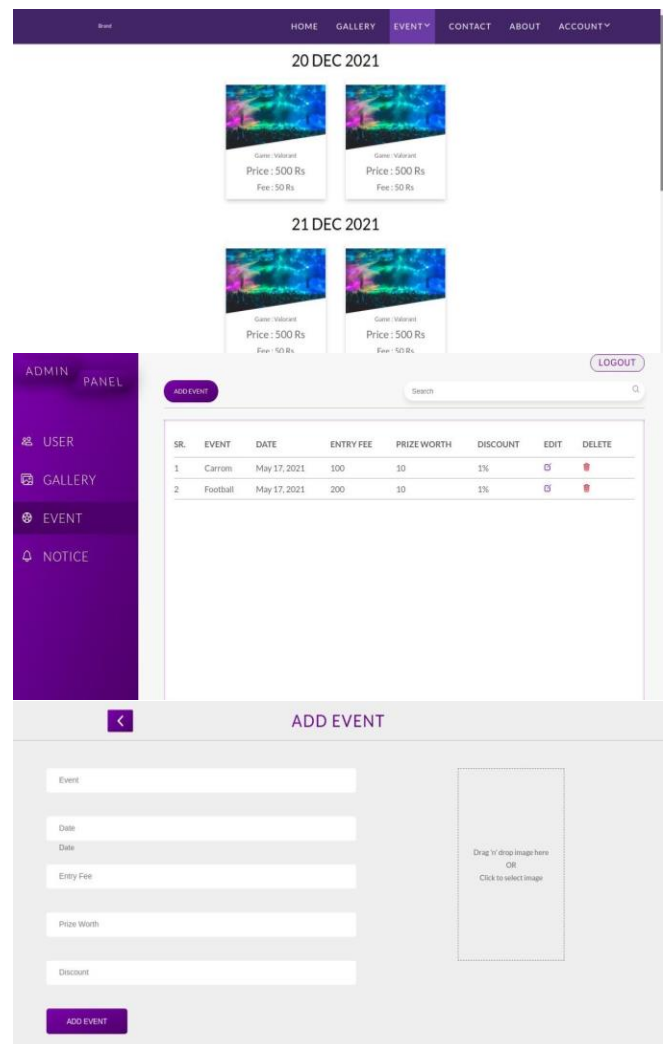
Brand

HOME GALLERY EVENT CONTACT ABOUT ACCOUNT

20 DEC 2021

Game : Valorant
Price : 500 Rs
Fee : 50 Rs

Game : Valorant
Price : 500 Rs
Fee : 50 Rs

21 DEC 2021

Game : Valorant
Price : 500 Rs
Fee : 50 Rs

Game : Valorant
Price : 500 Rs
Fee : 50 Rs

ADMIN PANEL

USER
GALLERY
EVENT
NOTICE

LOGOUT

ADD EVENT

Search

| SR. | EVENT | DATE | ENTRY FEE | PRIZE WORTH | DISCOUNT | EDIT | DELETE |
|---|---|---|---|---|---|---|---|
| 1 | Carrom | May 17, 2021 | 100 | 10 | 1% | | |
| 2 | Football | May 17, 2021 | 200 | 10 | 1% | | |

ADD EVENT

Event

Date
Date

Entry Fee

Prize Worth

Discount

ADD EVENT

Drag 'n' drop image here
OR
Click to select image